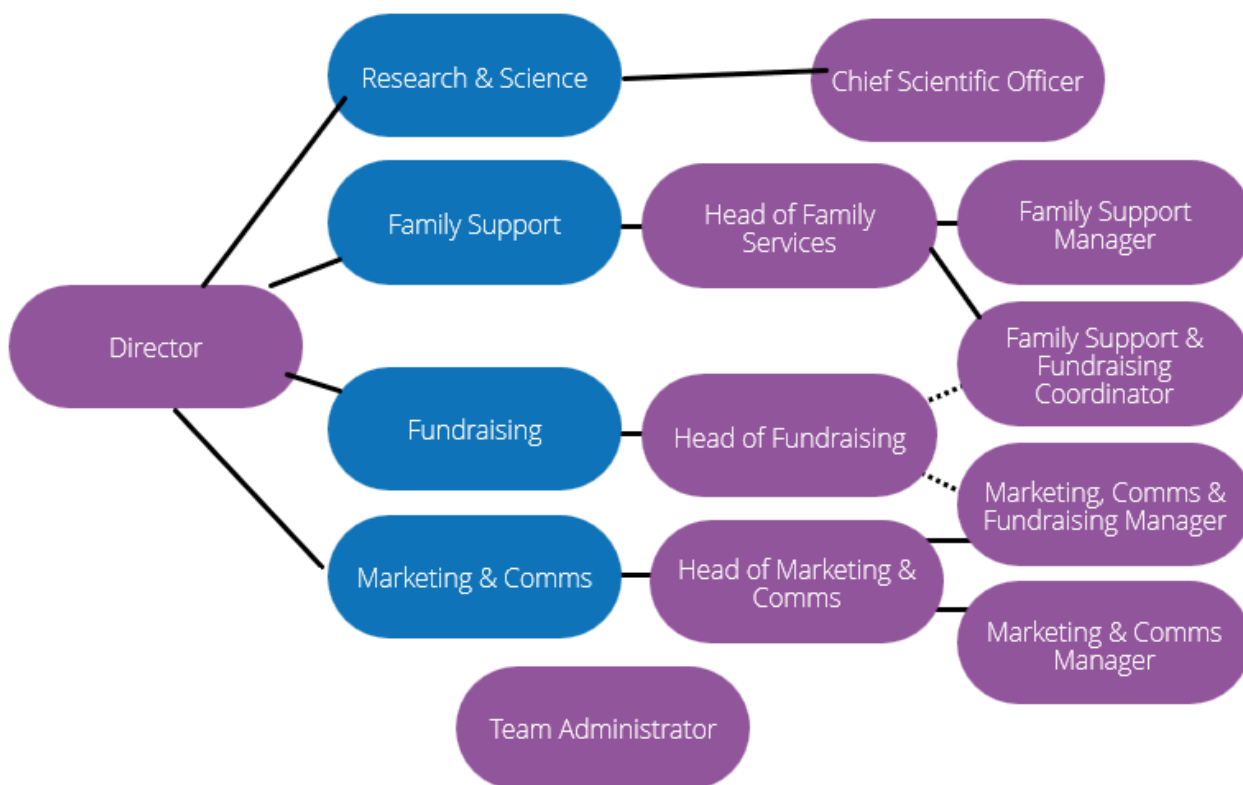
Research & Science

Chief Scientific Officer

Family Support

Head of Family Services

Family Support Manager

Director

Family Support & Fundraising Coordinator

Fundraising

Head of Fundraising

Marketing, Comms & Fundraising Manager

Marketing & Comms

Head of Marketing & Comms

Marketing & Comms Manager

Team Administrator